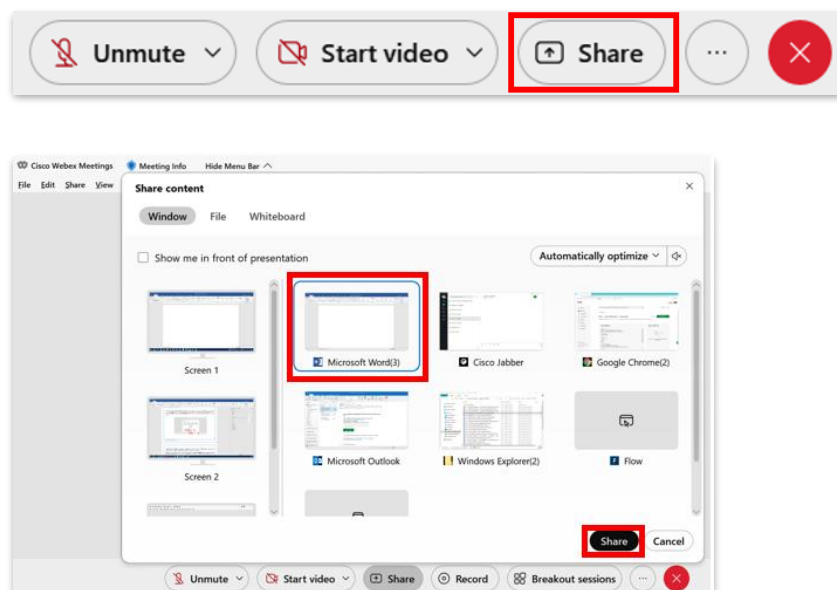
Unmute Start video Share ···

Cisco Webex Meetings Meeting Info Hide Menu Bar
File Edit Share View

Share content

Window File Whiteboard

Show me in front of presentation

Automatically optimize

Screen 1

Microsoft Word(3)

Cisco Jabber

Google Chrome(2)

Screen 2

Microsoft Outlook

Windows Explorer(2)

Flow

Share Cancel

Unmute Start video Share Record Breakout sessions ···